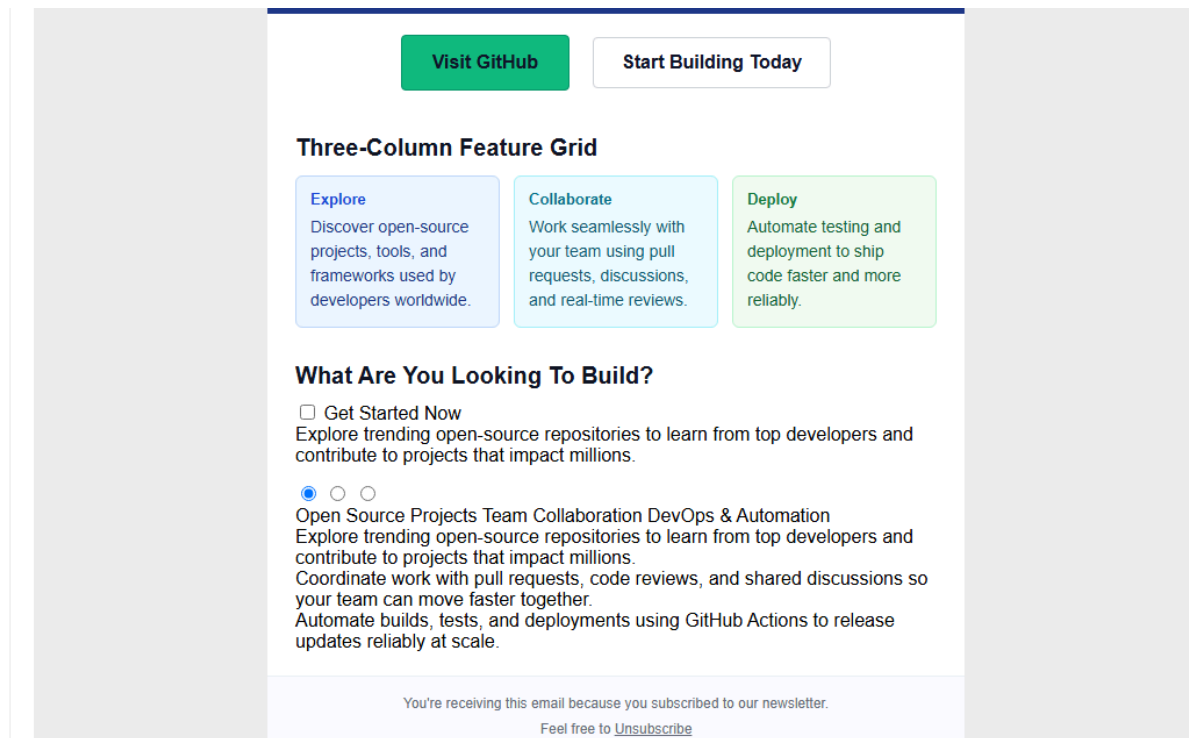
Visit GitHub

Start Building Today

Three-Column Feature Grid

Explore
Discover open-source projects, tools, and frameworks used by developers worldwide.

Collaborate
Work seamlessly with your team using pull requests, discussions, and real-time reviews.

Deploy
Automate testing and deployment to ship code faster and more reliably.

What Are You Looking To Build?

Get Started Now
Explore trending open-source repositories to learn from top developers and contribute to projects that impact millions.

Open Source Projects Team Collaboration DevOps & Automation
Explore trending open-source repositories to learn from top developers and contribute to projects that impact millions.
Coordinate work with pull requests, code reviews, and shared discussions so your team can move faster together.
Automate builds, tests, and deployments using GitHub Actions to release updates reliably at scale.

You're receiving this email because you subscribed to our newsletter.

Feel free to Unsubscribe